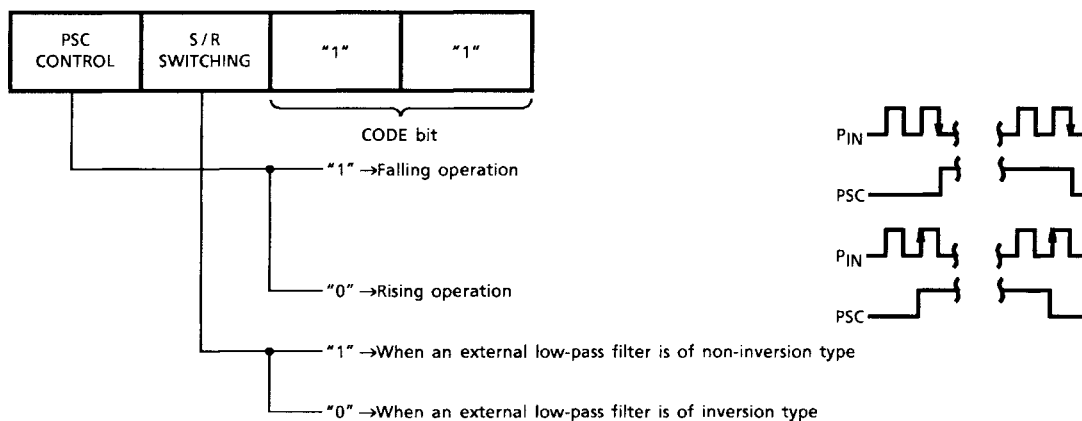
| PSC CONTROL | S/R SWITCHING | "1" | "1" |
|---|---|---|---|

CODE bit

"1" →Falling operation

"0" →Rising operation

"1" →When an external low-pass filter is of non-inversion type

"0" →When an external low-pass filter is of inversion type

$P_{IN}$

PSC

$P_{IN}$

PSC